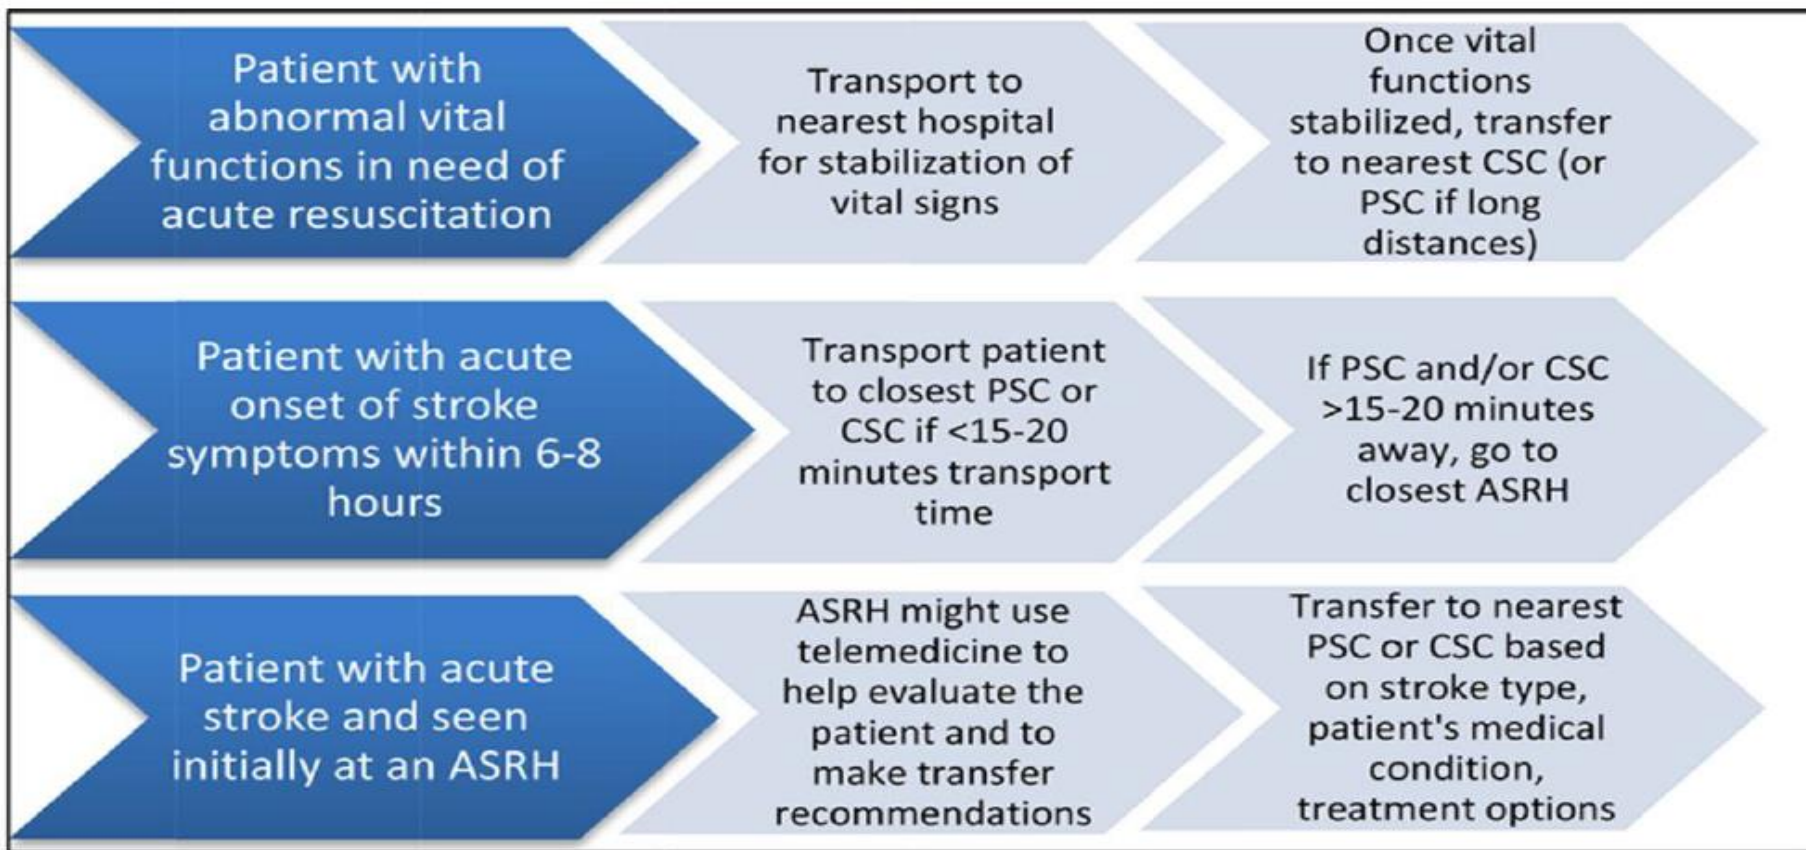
Patient with abnormal vital functions in need of acute resuscitation

Transport to nearest hospital for stabilization of vital signs

Once vital functions stabilized, transfer to nearest CSC (or PSC if long distances)

Patient with acute onset of stroke symptoms within 6-8 hours

Transport patient to closest PSC or CSC if <15-20 minutes transport time

If PSC and/or CSC >15-20 minutes away, go to closest ASRH

Patient with acute stroke and seen initially at an ASRH

ASRH might use telemedicine to help evaluate the patient and to make transfer recommendations

Transfer to nearest PSC or CSC based on stroke type, patient's medical condition, treatment options